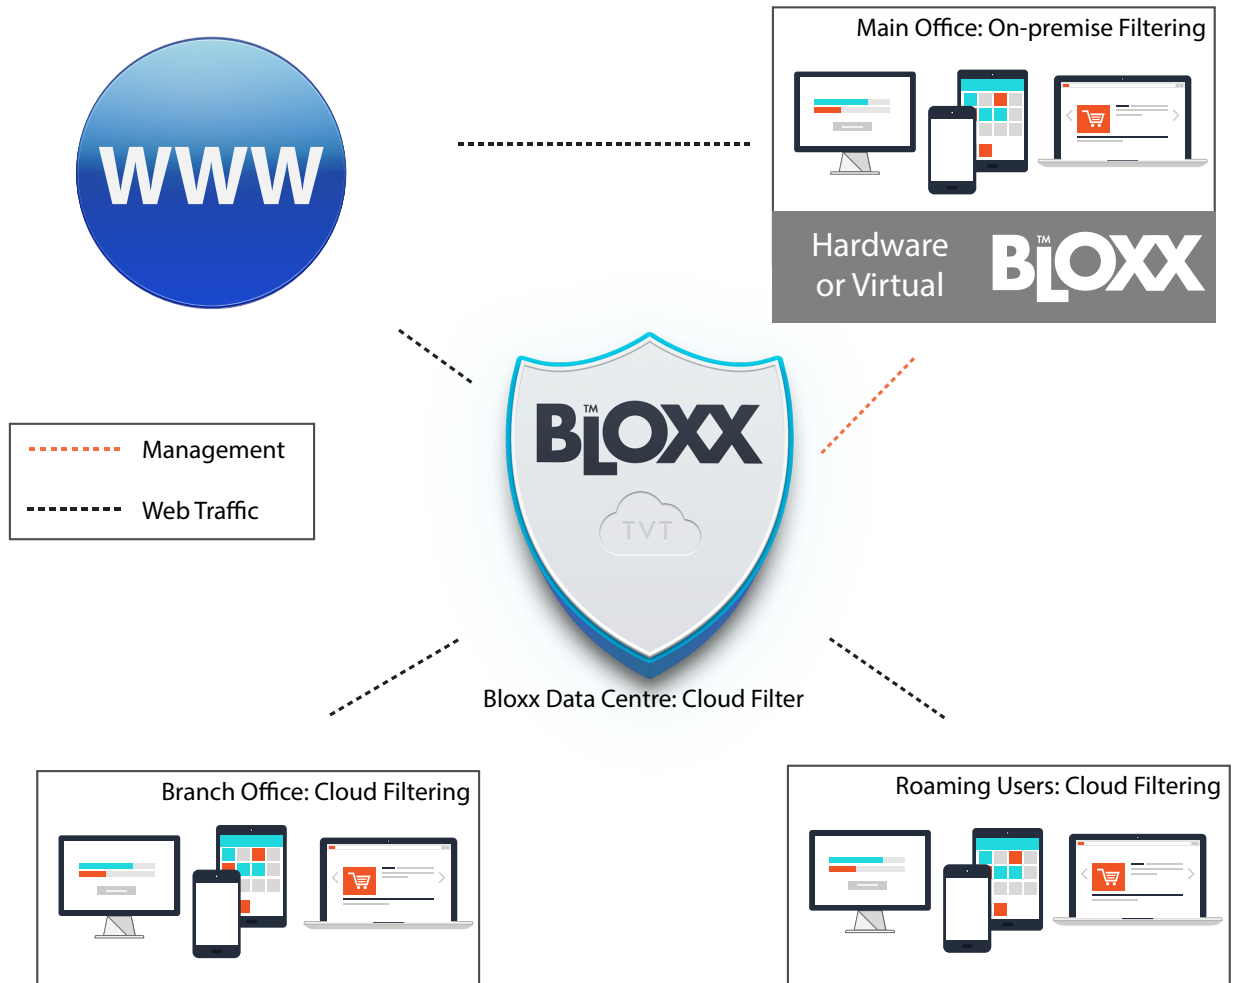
WWW

Main Office: On-premise Filtering

Hardware or Virtual

BLOXX TM

Management

Web Traffic

BLOXX TM

TVT

Bloxx Data Centre: Cloud Filter

Branch Office: Cloud Filtering

Roaming Users: Cloud Filtering